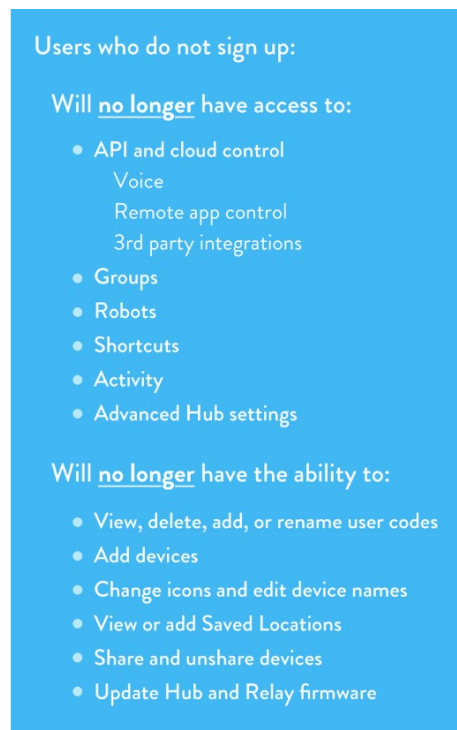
Users who do not sign up:

Will no longer have access to:

- API and cloud control
  Voice
  Remote app control
  3rd party integrations
- Groups
- Robots
- Shortcuts
- Activity
- Advanced Hub settings

Will no longer have the ability to:

- View, delete, add, or rename user codes
- Add devices
- Change icons and edit device names
- View or add Saved Locations
- Share and unshare devices
- Update Hub and Relay firmware